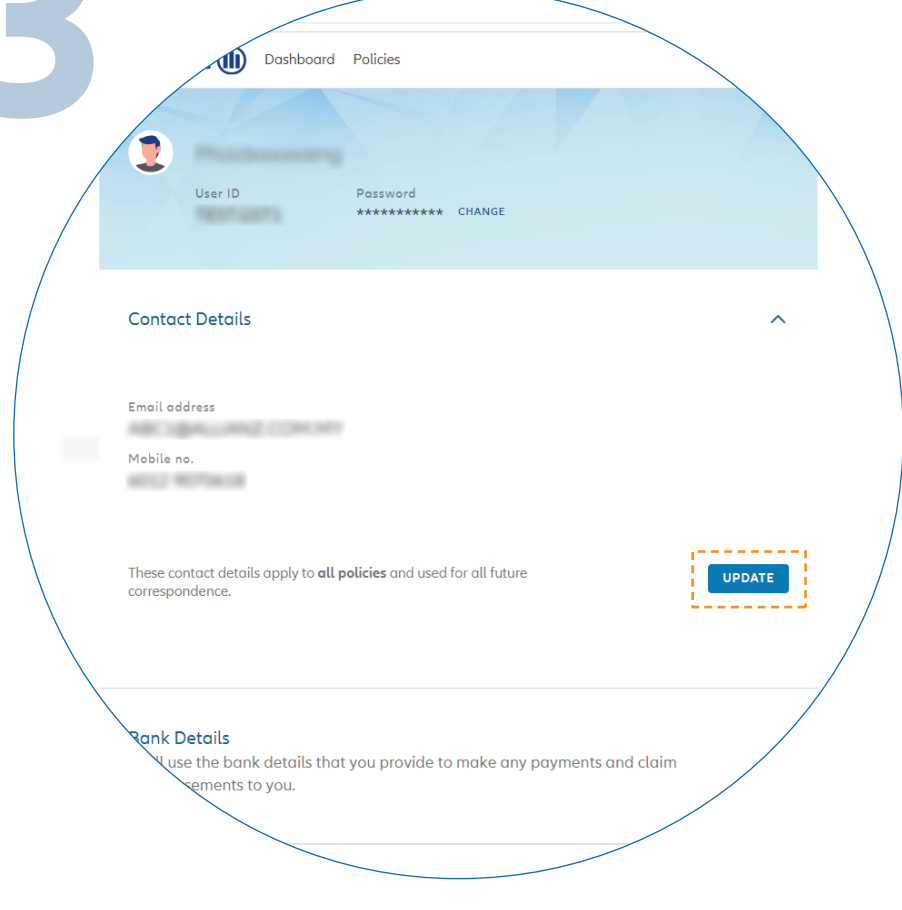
3

Dashboard Policies

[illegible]

User ID
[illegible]

Password
*********** CHANGE

Contact Details

Email address
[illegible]

Mobile no.
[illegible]

These contact details apply to **all policies** and used for all future correspondence.

UPDATE

Bank Details
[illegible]ll use the bank details that you provide to make any payments and claim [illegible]sements to you.